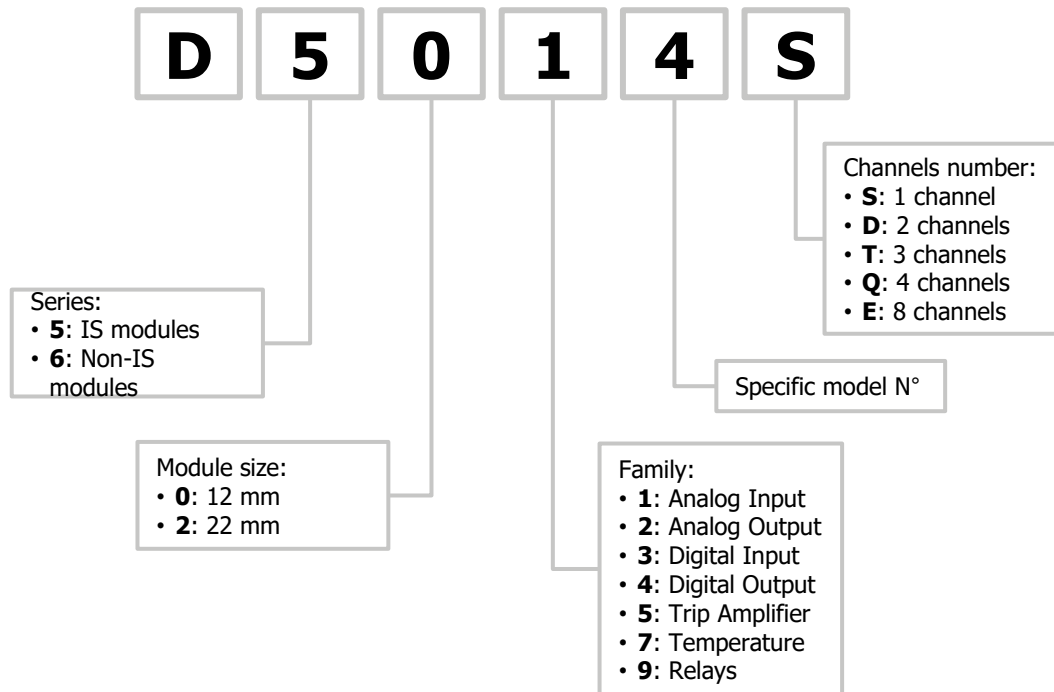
D 5 0 1 4 S

Channels number:
• **S**: 1 channel
• **D**: 2 channels
• **T**: 3 channels
• **Q**: 4 channels
• **E**: 8 channels

Series:
• **5**: IS modules
• **6**: Non-IS modules

Specific model N°

Module size:
• **0**: 12 mm
• **2**: 22 mm

Family:
• **1**: Analog Input
• **2**: Analog Output
• **3**: Digital Input
• **4**: Digital Output
• **5**: Trip Amplifier
• **7**: Temperature
• **9**: Relays